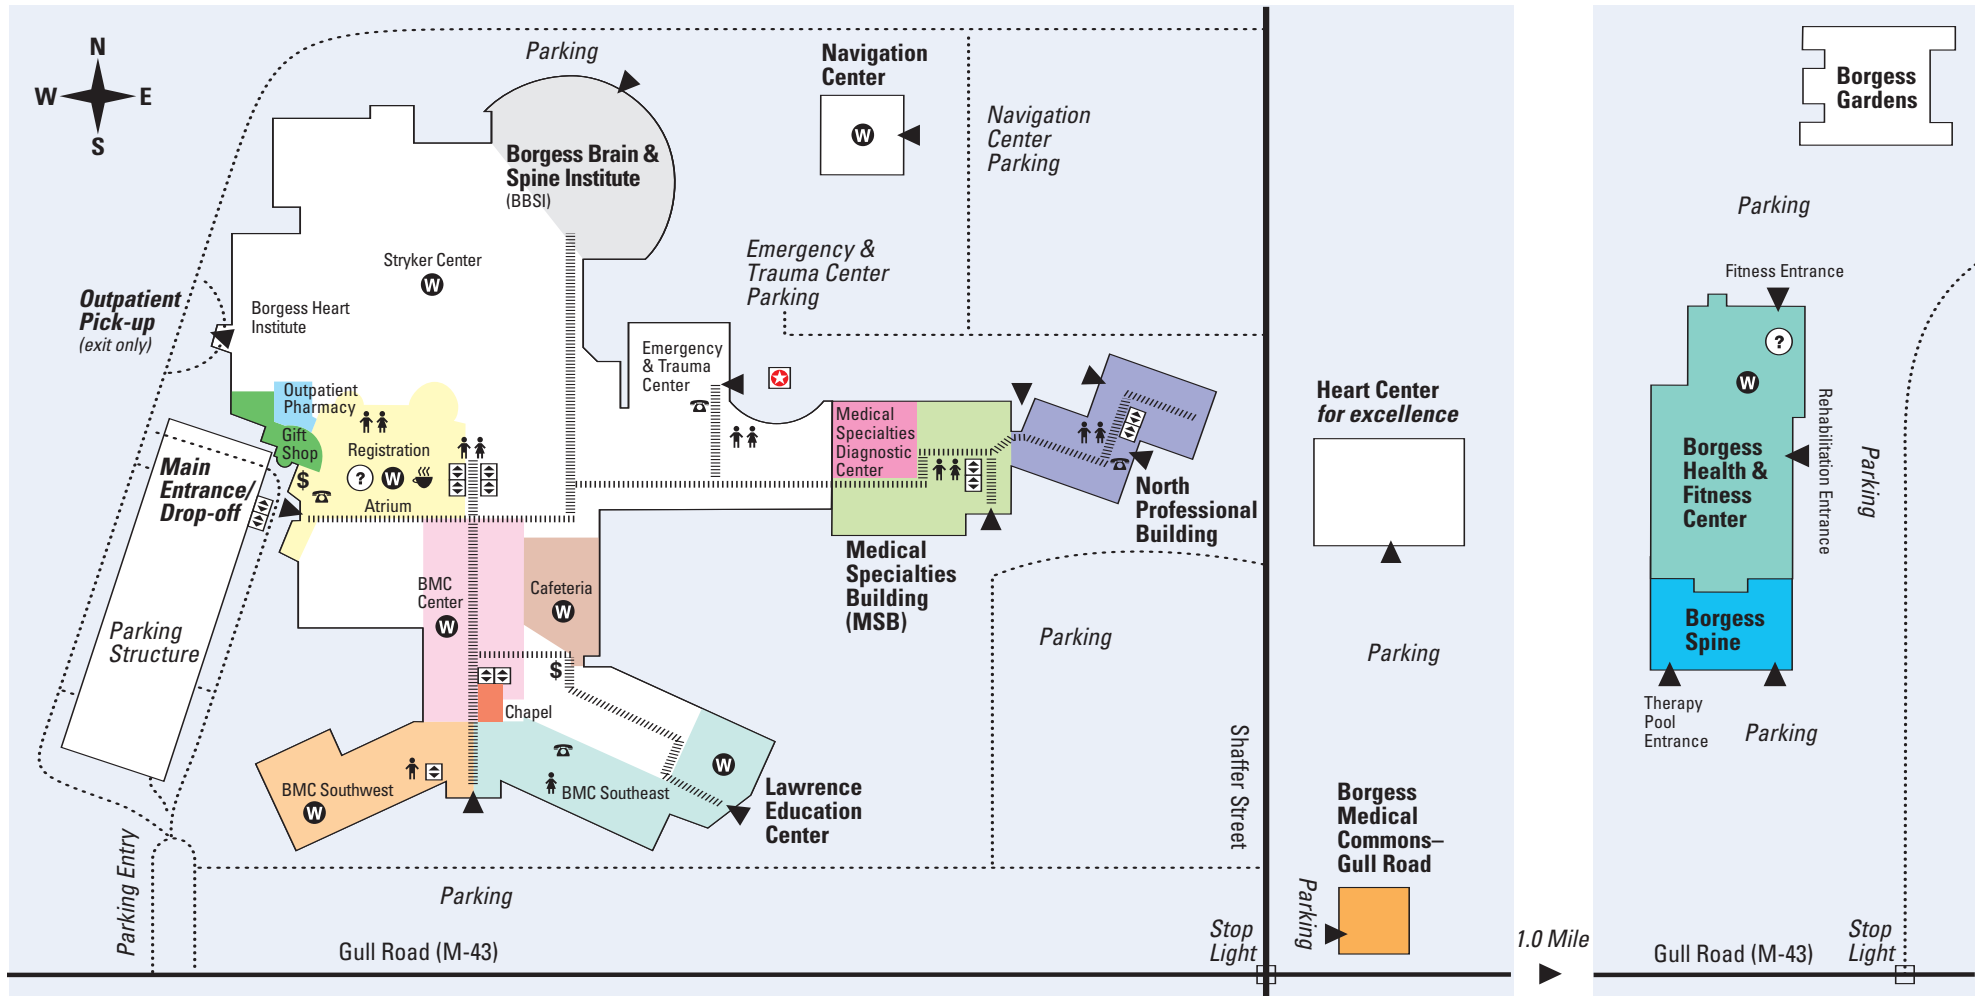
N
W
E
S

Parking

Navigation Center

Navigation Center Parking

Borgess Gardens

Borgess Brain & Spine Institute
(BBSI)

Stryker Center

Borgess Heart Institute

Outpatient Pick-up
(exit only)

Emergency & Trauma Center Parking

Emergency & Trauma Center

Outpatient Pharmacy

Gift Shop

Registration

Atrium

Main Entrance/ Drop-off

Medical Specialties Diagnostic Center

North Professional Building

Heart Center for excellence

Parking

Fitness Entrance

Borgess Health & Fitness Center

Rehabilitation Entrance

Parking

Borgess Spine

Therapy Pool Entrance

Parking

Medical Specialties Building (MSB)

Parking Structure

BMC Center

Cafeteria

Chapel

Parking

Parking

BMC Southwest

BMC Southeast

Lawrence Education Center

Shaffer Street

Borgess Medical Commons–Gull Road

Parking

Parking Entry

Parking

Gull Road (M-43)

Stop Light

1.0 Mile

Gull Road (M-43)

Stop Light